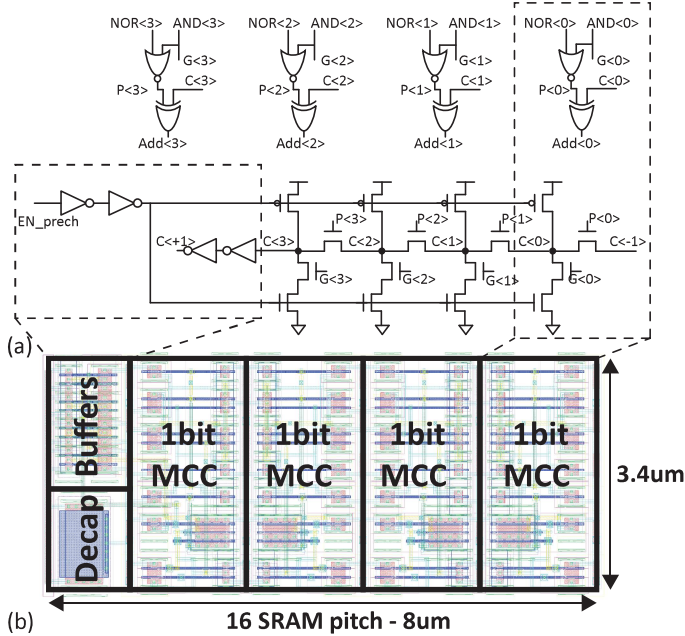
NOR<3> AND<3>
G<3>
C<3>
P<3>
Add<3>

NOR<2> AND<2>
G<2>
C<2>
P<2>
Add<2>

NOR<1> AND<1>
G<1>
C<1>
P<1>
Add<1>

NOR<0> AND<0>
G<0>
C<0>
P<0>
Add<0>

EN_prech
C<+1>
C<3>
P<3>
C<2>
P<2>
C<1>
P<1>
C<0>
P<0>
C<-1>
G<3>
G<2>
G<1>
G<0>

(a)

Buffers
Decap
1bit MCC
1bit MCC
1bit MCC
1bit MCC
3.4um

(b)
16 SRAM pitch - 8um